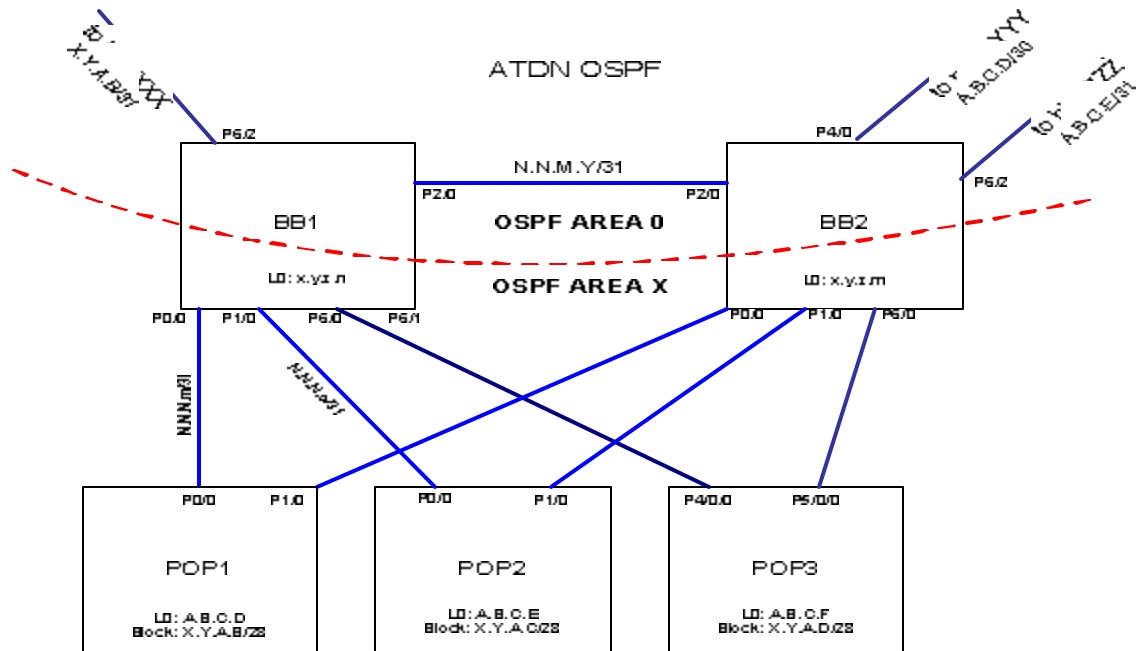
to XXX
X.Y.A.B/31

ATDN OSPF

to YYY
A.B.C.D/30

to ZZ
A.B.C.E/31

P6/2

P4/0

N.N.M.Y/31

P2/0

P2/0

P6/2

BB1

OSPF AREA 0

BB2

L0: x.y.z.n

OSPF AREA X

L0: x.y.z.m

P0/0

P1/0

P6/0

P6/1

P0/0

P1/0

P5/0

N.N.N.m/31

N.N.N.n/31

P0/0

P1/0

P0/0

P1/0

P4/0.0

P5/0/0

POP1

L0: A.B.C.D
Block: X.Y.A.B/28

POP2

L0: A.B.C.E
Block: X.Y.A.C/28

POP3

L0: A.B.C.F
Block: X.Y.A.D/28